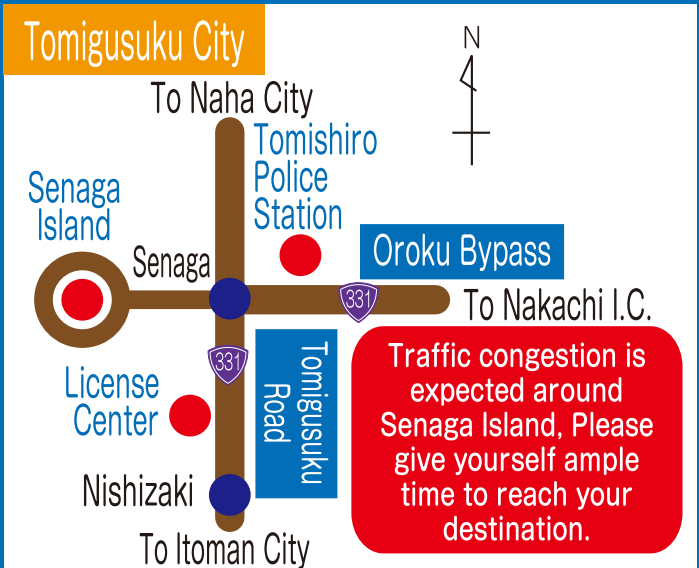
Tomigusuku City

N

To Naha City

Tomishiro Police Station

Senaga Island

Oroku Bypass

Senaga

331

To Nakachi I.C.

331

Tomigusuku Road

License Center

Traffic congestion is expected around Senaga Island, Please give yourself ample time to reach your destination.

Nishizaki

To Itoman City